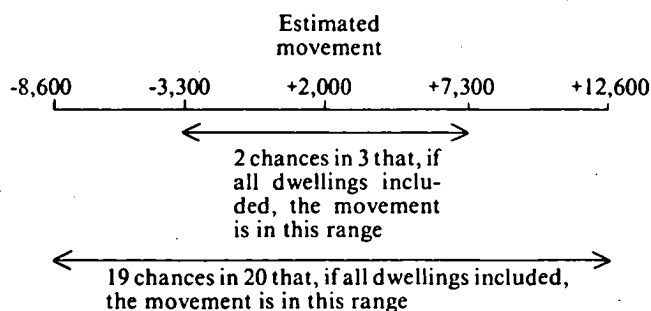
Estimated movement

-8,600 -3,300 +2,000 +7,300 +12,600

2 chances in 3 that, if all dwellings included, the movement is in this range

19 chances in 20 that, if all dwellings included, the movement is in this range